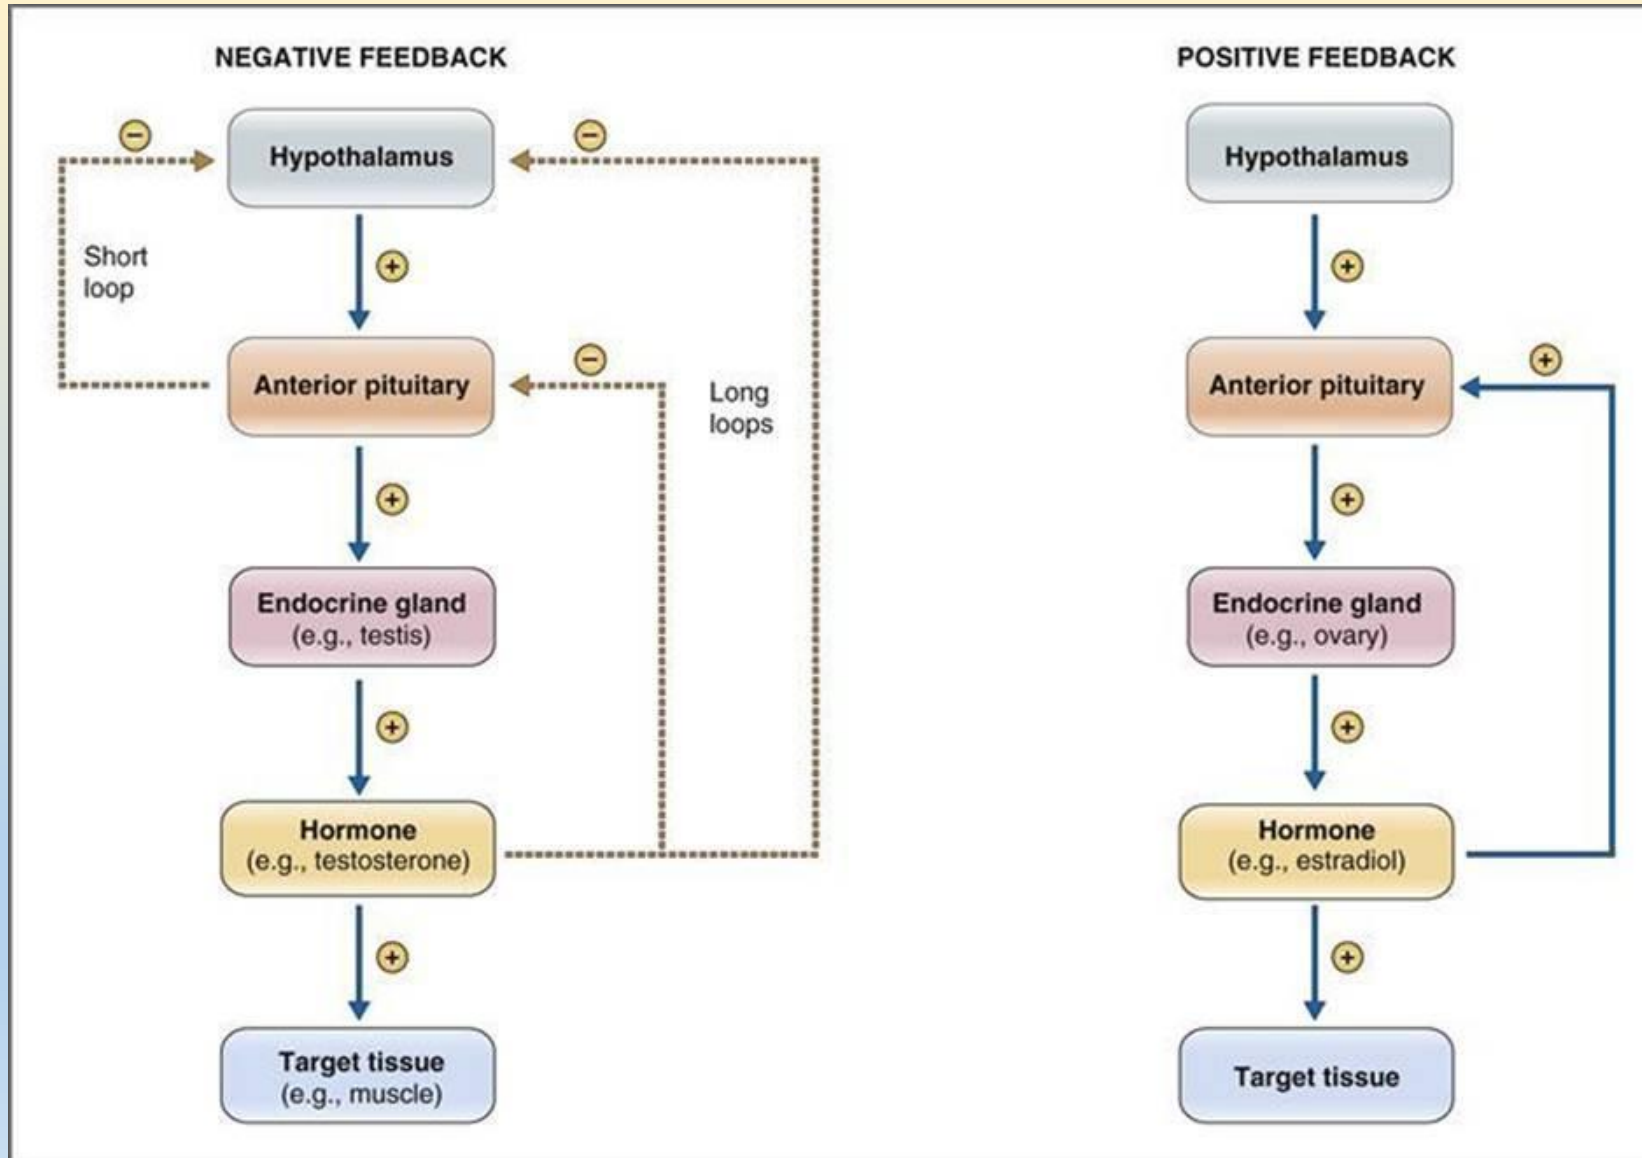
NEGATIVE FEEDBACK

$\ominus$

Hypothalamus

$\ominus$

Short loop

$\oplus$

Anterior pituitary

$\ominus$

Long loops

$\oplus$

Endocrine gland (e.g., testis)

$\oplus$

Hormone (e.g., testosterone)

$\oplus$

Target tissue (e.g., muscle)

POSITIVE FEEDBACK

Hypothalamus

$\oplus$

Anterior pituitary

$\oplus$

$\oplus$

Endocrine gland (e.g., ovary)

$\oplus$

Hormone (e.g., estradiol)

$\oplus$

Target tissue